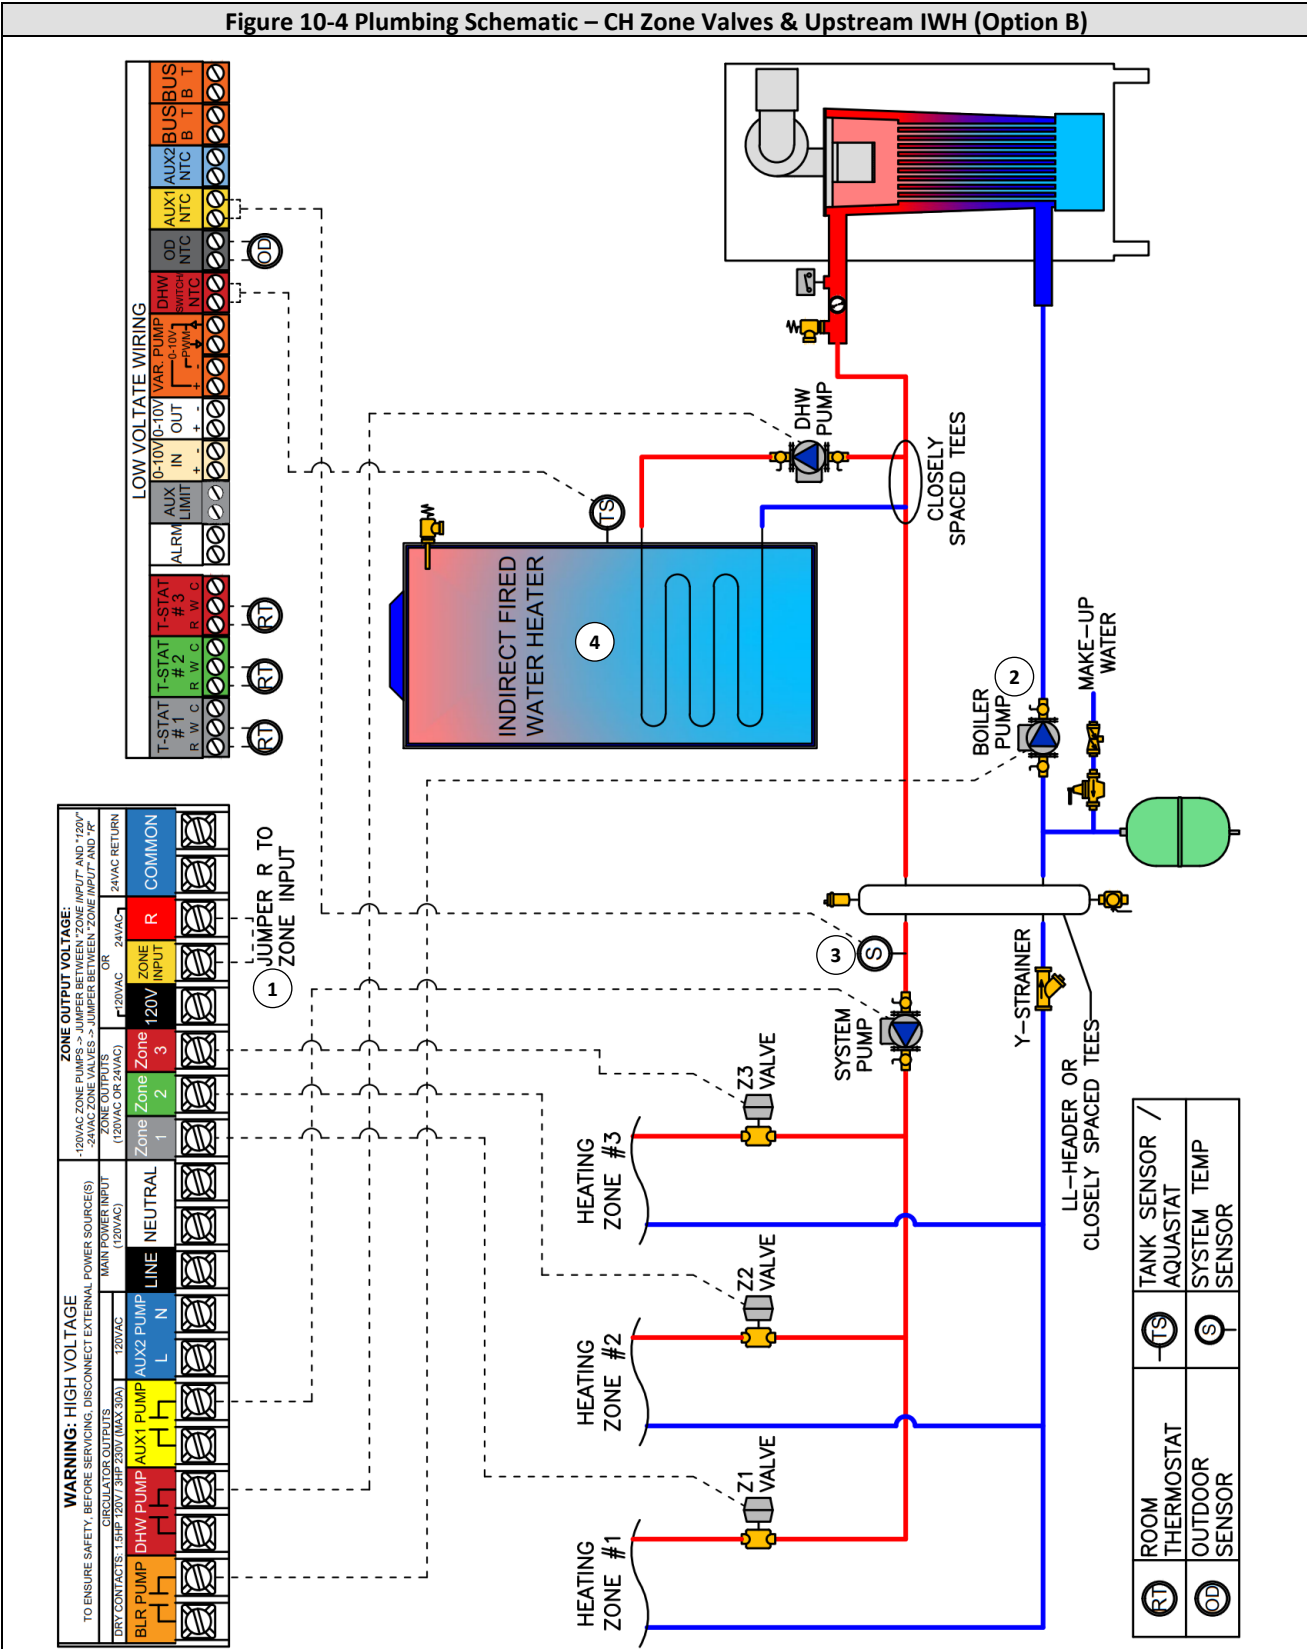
Figure 10-4 Plumbing Schematic – CH Zone Valves & Upstream IWH (Option B)

LOW VOLTATE WIRING

BUS B T
BUS B T
AUX2 NTC
AUX1 NTC
OD NTC
DHW SWITCH NTC
VAR. PUMP 0-10V PWM + -
0-10V OUT + -
0-10V IN + -
AUX LIMIT
ALRM

T-STAT #3 R W C
T-STAT #2 R W C
T-STAT #1 R W C

RT
RT
RT
OD
TS

WARNING: HIGH VOLTAGE
TO ENSURE SAFETY, BEFORE SERVICING, DISCONNECT EXTERNAL POWER SOURCE(S)

DRY CONTACTS: 1.5HP 120V / 3HP 230V (MAX 30A)
CIRCULATOR OUTPUTS
BLR PUMP
DHW PUMP
AUX1 PUMP
120VAC
AUX2 PUMP L N
MAIN POWER INPUT (120VAC)
LINE
NEUTRAL

ZONE OUTPUT VOLTAGE:
-120VAC ZONE PUMPS -> JUMPER BETWEEN "ZONE INPUT" AND "120V"
-24VAC ZONE VALVES -> JUMPER BETWEEN "ZONE INPUT" AND "R"
ZONE OUTPUTS (120VAC OR 24VAC)
Zone 1
Zone 2
Zone 3
120VAC OR 24VAC
120V
ZONE INPUT
R
24VAC RETURN
COMMON

1
JUMPER R TO ZONE INPUT

DHW PUMP
CLOSELY SPACED TEES
INDIRECT FIRED WATER HEATER
4
TS
2
BOILER PUMP
MAKE-UP WATER
3
S
SYSTEM PUMP
Y-STRAINER
LL-HEADER OR CLOSELY SPACED TEES

Z3 VALVE
Z2 VALVE
Z1 VALVE
HEATING ZONE #3
HEATING ZONE #2
HEATING ZONE #1

RT ROOM THERMOSTAT
OD OUTDOOR SENSOR
TS TANK SENSOR / AQUASTAT
S SYSTEM TEMP SENSOR